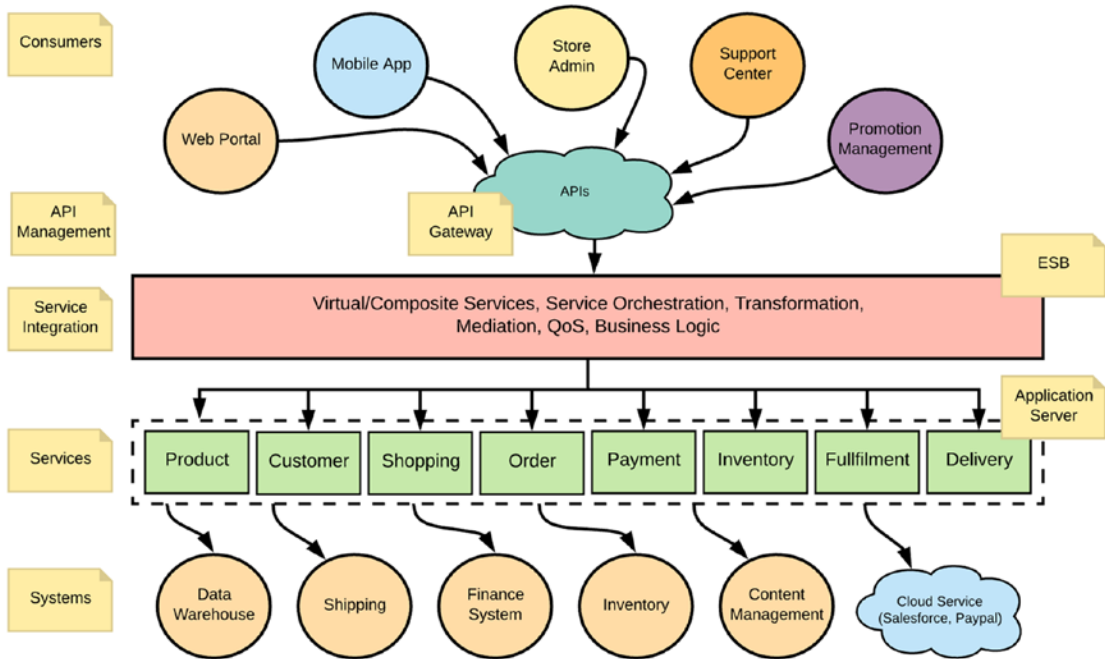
Consumers

Mobile App

Store Admin

Support Center

Web Portal

Promotion Management

APIs

API Management

API Gateway

ESB

Service Integration

Virtual/Composite Services, Service Orchestration, Transformation, Mediation, QoS, Business Logic

Application Server

Services

Product

Customer

Shopping

Order

Payment

Inventory

Fullfilment

Delivery

Systems

Data Warehouse

Shipping

Finance System

Inventory

Content Management

Cloud Service (Salesforce, Paypal)